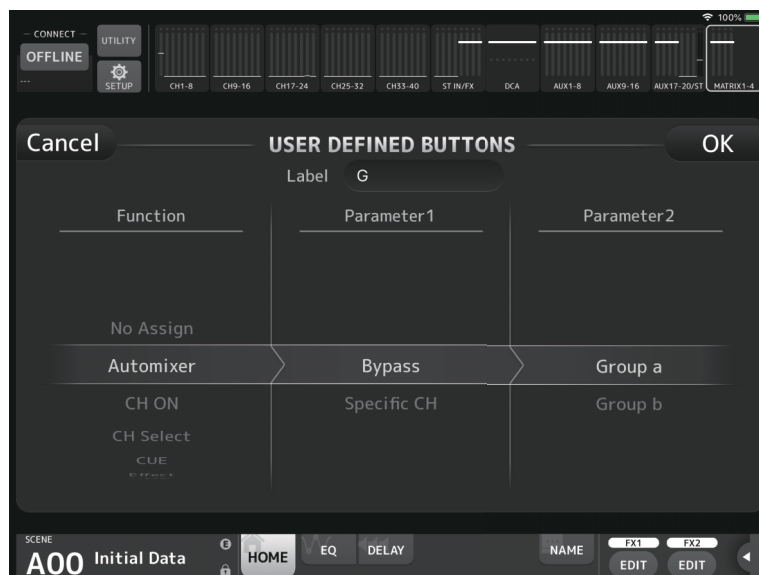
100%

CONNECT
OFFLINE
---
UTILITY
SETUP
CH1-8
CH9-16
CH17-24
CH25-32
CH33-40
ST IN/FX
DCA
AUX1-8
AUX9-16
AUX17-20/ST
MATRIX1-4

Cancel
USER DEFINED BUTTONS
OK
Label G

Function
Parameter1
Parameter2

No Assign
Automixer
CH ON
CH Select
CUE
Effect

Bypass
Specific CH

Group a
Group b

SCENE
A00 Initial Data
HOME
EQ
DELAY
NAME
FX1
EDIT
FX2
EDIT